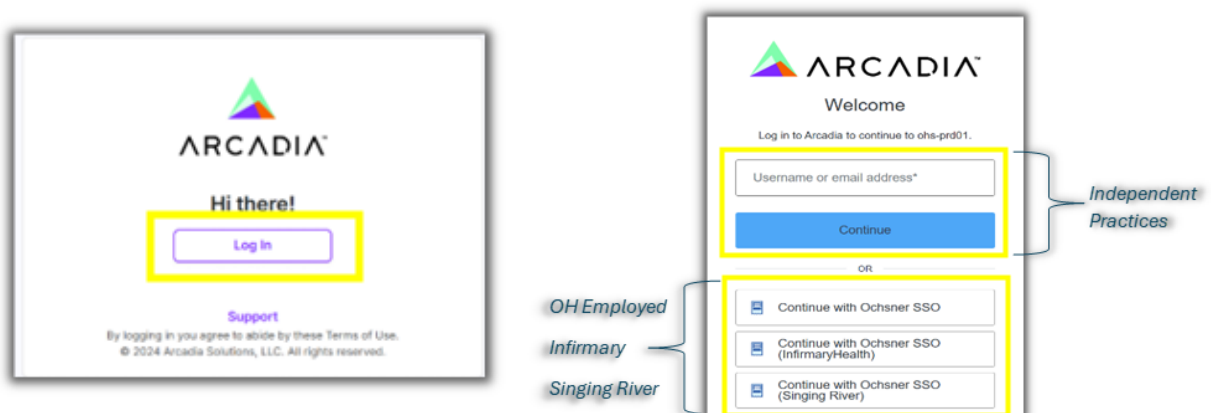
ARCADIA™

Hi there!

Log In

Support

By logging in you agree to abide by these Terms of Use.

© 2024 Arcadia Solutions, LLC. All rights reserved.

ARCADIA™

Welcome

Log in to Arcadia to continue to ohs-prd01.

Username or email address*

Continue

Independent Practices

OR

OH Employed

Infirmary

Singing River

Continue with Ochsner SSO

Continue with Ochsner SSO (InfirmaryHealth)

Continue with Ochsner SSO (Singing River)